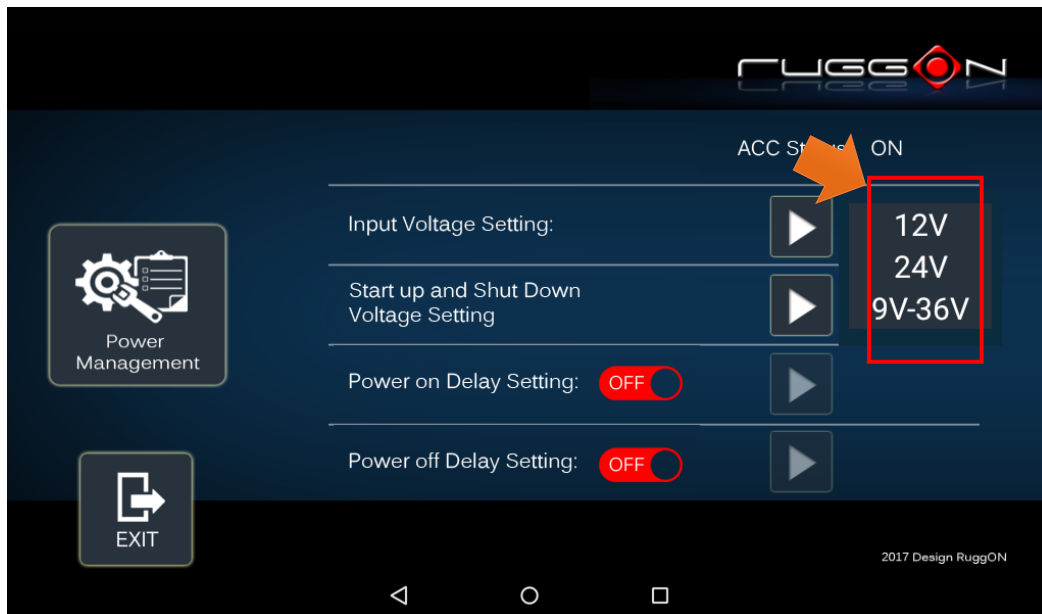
RUGGON

ACC St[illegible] ON

Power Management

Input Voltage Setting:

Start up and Shut Down Voltage Setting

Power on Delay Setting: OFF

Power off Delay Setting: OFF

12V
24V
9V-36V

EXIT

2017 Design RuggON